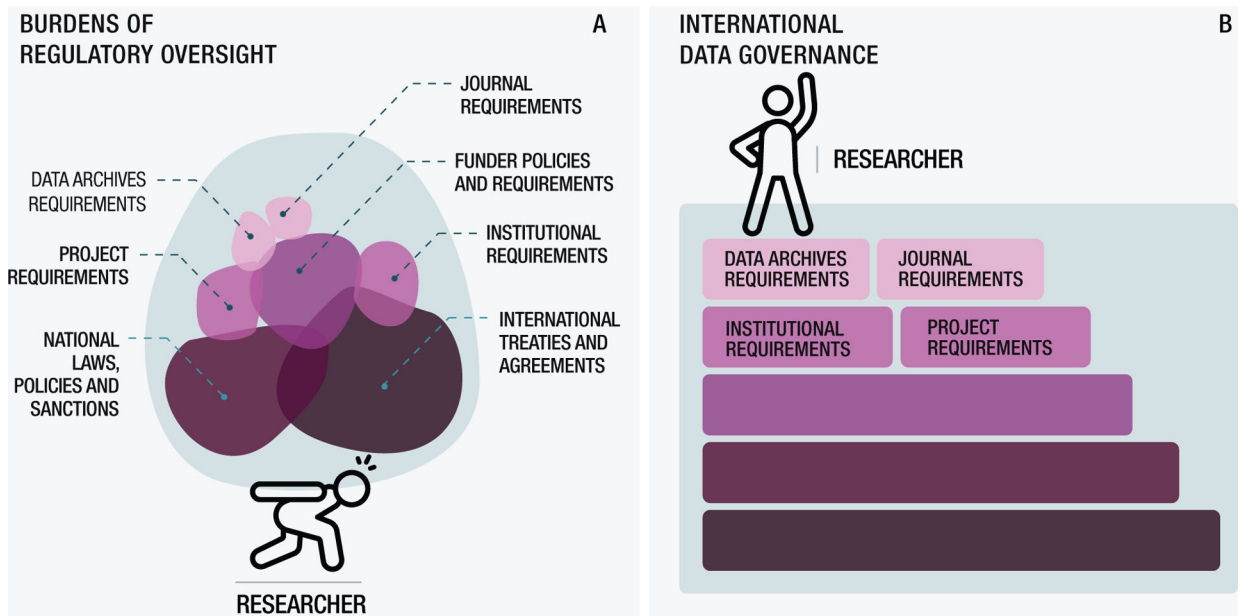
BURDENS OF REGULATORY OVERSIGHT

A

JOURNAL REQUIREMENTS

FUNDER POLICIES AND REQUIREMENTS

DATA ARCHIVES REQUIREMENTS

INSTITUTIONAL REQUIREMENTS

PROJECT REQUIREMENTS

INTERNATIONAL TREATIES AND AGREEMENTS

NATIONAL LAWS, POLICIES AND SANCTIONS

RESEARCHER

INTERNATIONAL DATA GOVERNANCE

B

RESEARCHER

DATA ARCHIVES REQUIREMENTS

JOURNAL REQUIREMENTS

INSTITUTIONAL REQUIREMENTS

PROJECT REQUIREMENTS